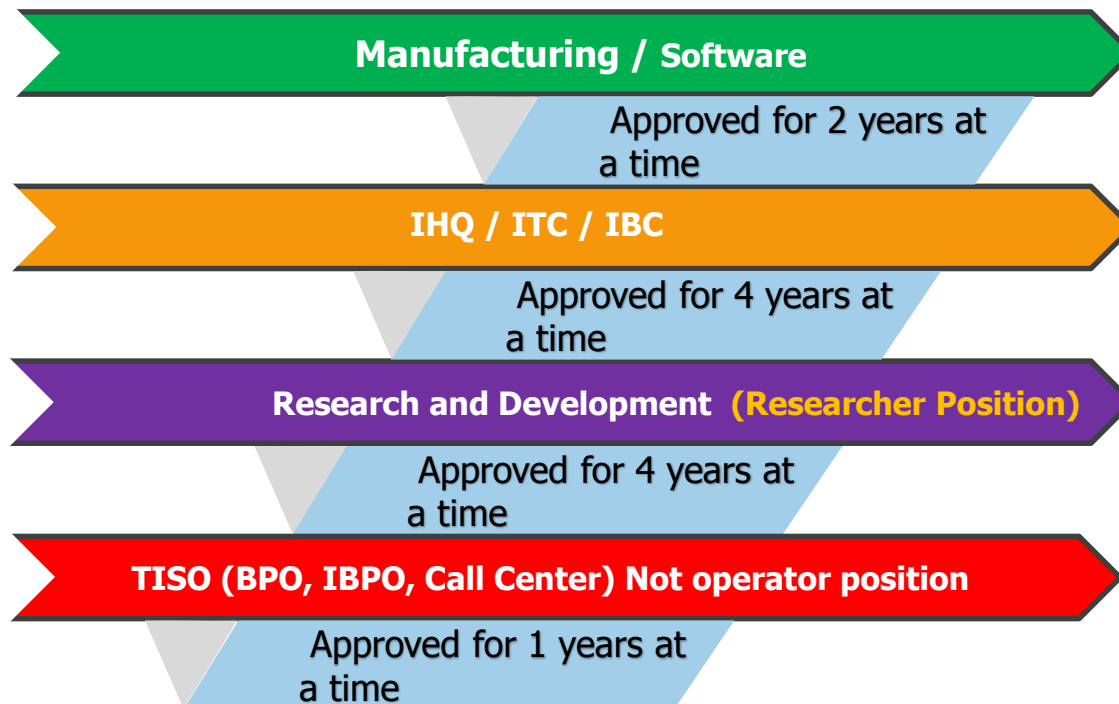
Manufacturing / Software

Approved for 2 years at a time

IHQ / ITC / IBC

Approved for 4 years at a time

Research and Development (Researcher Position)

Approved for 4 years at a time

TISO (BPO, IBPO, Call Center) Not operator position

Approved for 1 years at a time